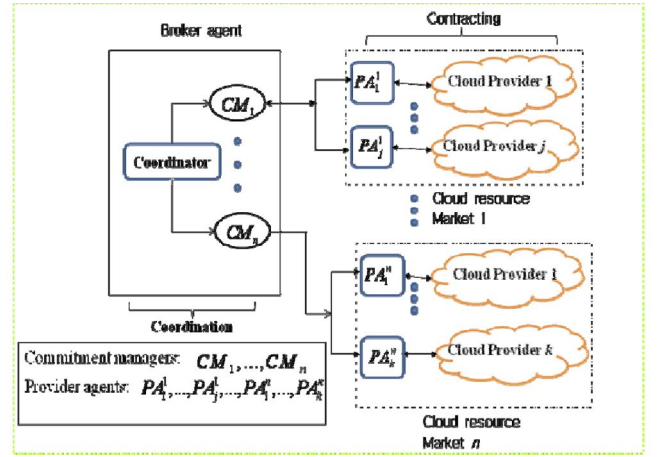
Broker agent

Contracting

$CM_1$

Coordinator

$CM_n$

$PA_1^1$

Cloud Provider 1

$PA_j^1$

Cloud Provider $j$

Cloud resource
Market 1

$PA_1^n$

Cloud Provider 1

$PA_k^n$

Cloud Provider $k$

Coordination

Commitment managers: $CM_1, ..., CM_n$
Provider agents: $PA_1^1, ..., PA_j^1, ..., PA_1^n, ..., PA_k^n$

Cloud resource
Market $n$